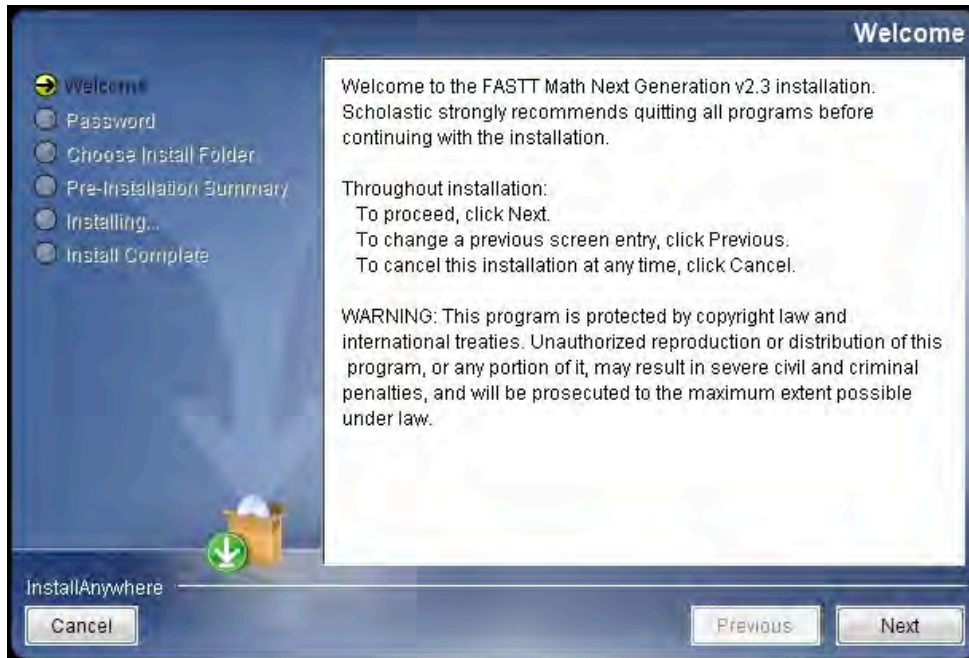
Welcome

Welcome
Password
Choose Install Folder
Pre-Installation Summary
Installing...
Install Complete

Welcome to the FASTT Math Next Generation v2.3 installation. Scholastic strongly recommends quitting all programs before continuing with the installation.

Throughout installation:
To proceed, click Next.
To change a previous screen entry, click Previous.
To cancel this installation at any time, click Cancel.

WARNING: This program is protected by copyright law and international treaties. Unauthorized reproduction or distribution of this program, or any portion of it, may result in severe civil and criminal penalties, and will be prosecuted to the maximum extent possible under law.

InstallAnywhere

Cancel

Previous

Next